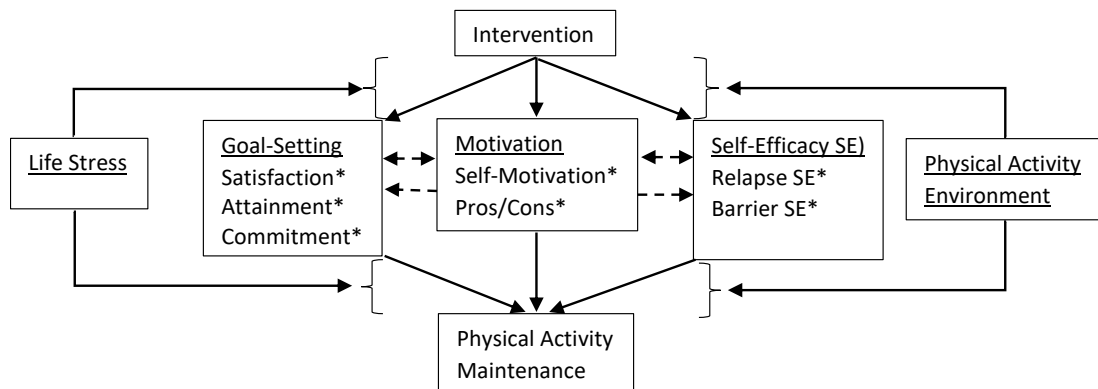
Intervention

Life Stress

Goal-Setting
Satisfaction*
Attainment*
Commitment*

Motivation
Self-Motivation*
Pros/Cons*

Self-Efficacy SE)
Relapse SE*
Barrier SE*

Physical Activity Environment

Physical Activity Maintenance